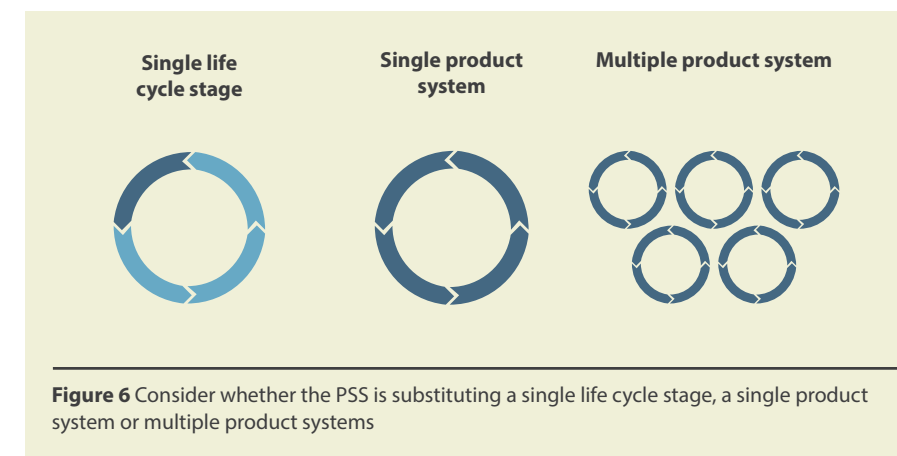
Single life cycle stage

Single product system

Multiple product system

**Figure 6** Consider whether the PSS is substituting a single life cycle stage, a single product system or multiple product systems